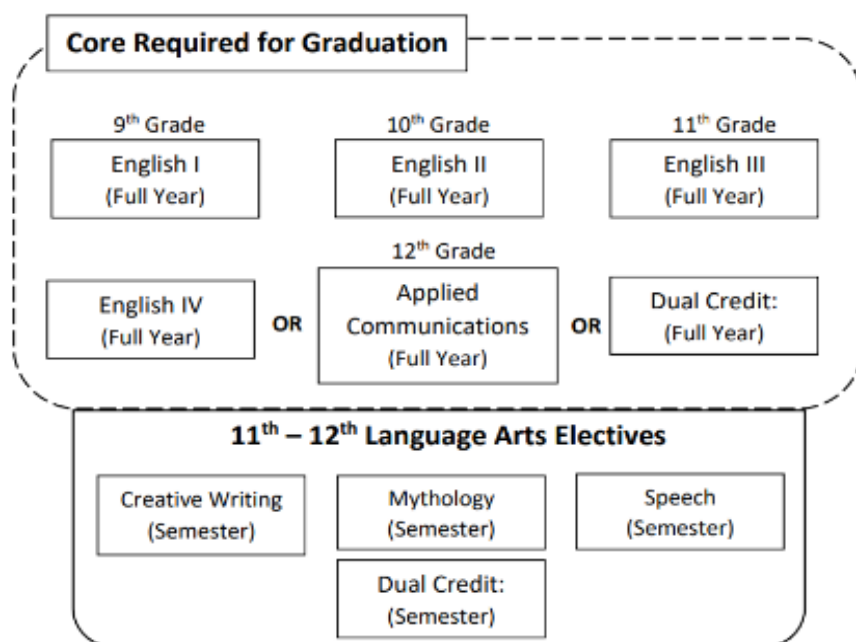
Core Required for Graduation

9$^{th}$ Grade
English I
(Full Year)

10$^{th}$ Grade
English II
(Full Year)

11$^{th}$ Grade
English III
(Full Year)

12$^{th}$ Grade

English IV
(Full Year)

OR

Applied Communications
(Full Year)

OR

Dual Credit:
(Full Year)

11$^{th}$ – 12$^{th}$ Language Arts Electives

Creative Writing
(Semester)

Mythology
(Semester)

Speech
(Semester)

Dual Credit:
(Semester)